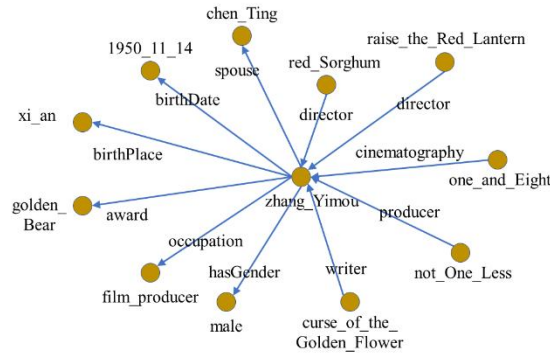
chen_Ting

1950_11_14

red_Sorghum

raise_the_Red_Lantern

spouse

birthDate

director

director

xi_an

birthPlace

cinematography

one_and_Eight

golden_Bear

award

zhang_Yimou

producer

occupation

hasGender

writer

not_One_Less

film_producer

male

curse_of_the_Golden_Flower